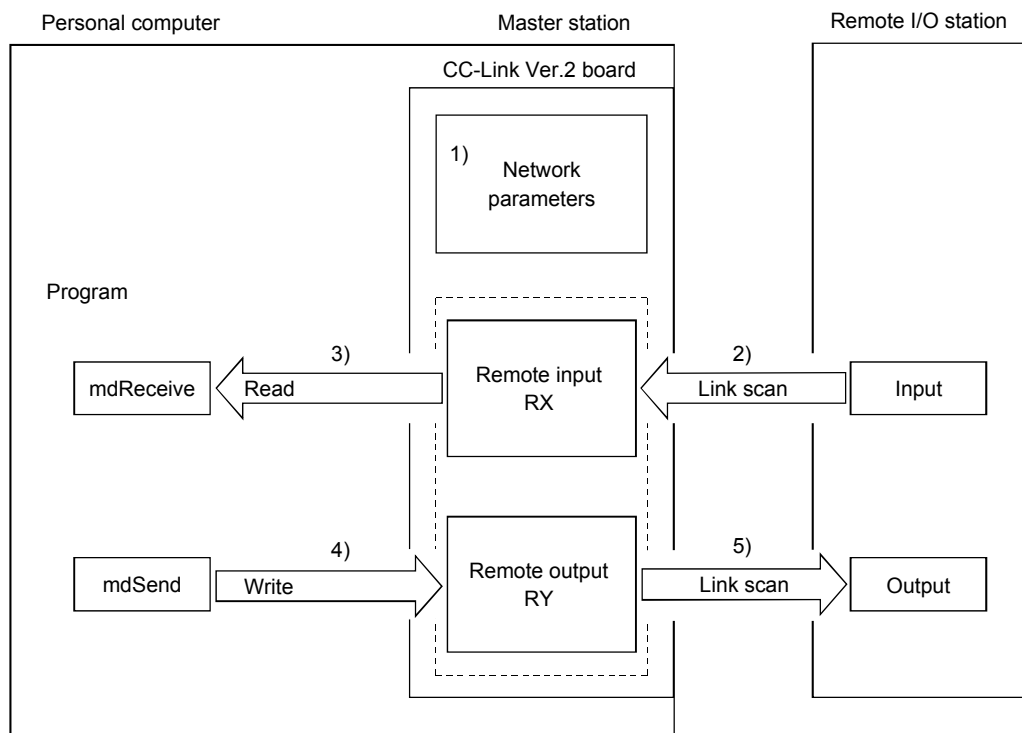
Personal computer

Master station

Remote I/O station

CC-Link Ver.2 board

1)
Network parameters

Program

3)

mdReceive

Read

Remote input RX

2)

Link scan

Input

4)

mdSend

Write

Remote output RY

5)

Link scan

Output